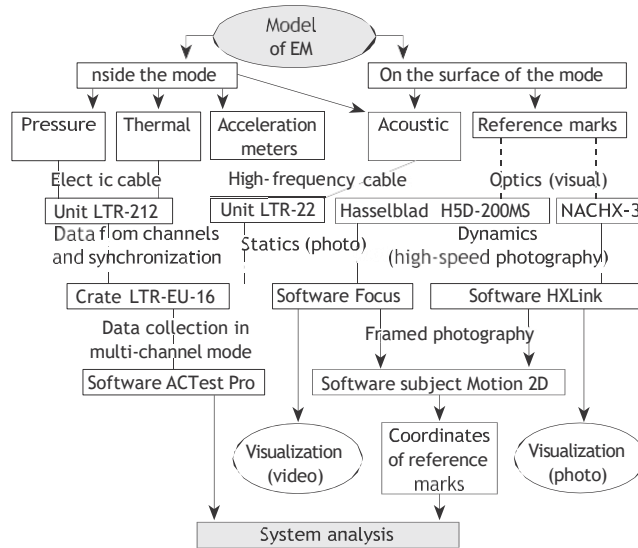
Model of EM

nside the mode

On the surface of the mode

Pressure

Thermal

Acceleration meters

Acoustic

Reference marks

Elect ic cable

High-frequency cable

Optics (visual)

Unit LTR-212

Unit LTR-22

Hasselblad H5D-200MS

NACHX-3

Data flom channels and synchronization

Statics (photo)

Dynamics (high-speed photography)

Crate LTR-EU-16

Software Focus

Software HXLink

Data collection in multi-channel mode

Framed photography

Software ACTest Pro

Software subject Motion 2D

Visualization (video)

Coordinates of reference marks

Visualization (photo)

System analysis